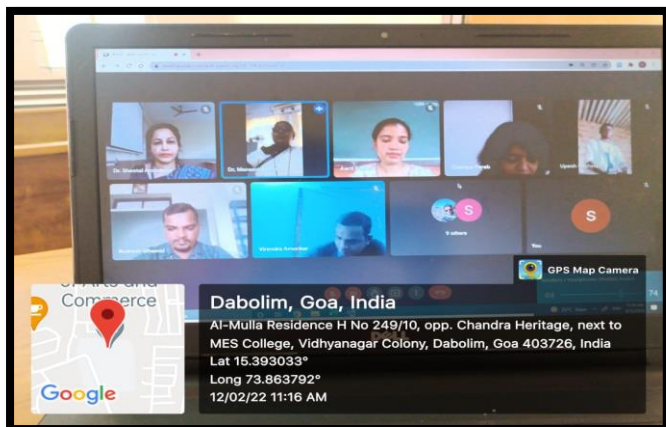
Dr. Sheetal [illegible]

Dr. Menon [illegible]

Aarti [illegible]

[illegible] Parab

Upesh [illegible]

Sudesh Shetgaonkar

Virendra Amonkar

S

9 others

You

S

GPS Map Camera

of Arts and Commerce

Google

Dabolim, Goa, India

Al-Mulla Residence H No 249/10, opp. Chandra Heritage, next to MES College, Vidhyanagar Colony, Dabolim, Goa 403726, India

Lat 15.393033°

Long 73.863792°

12/02/22 11:16 AM